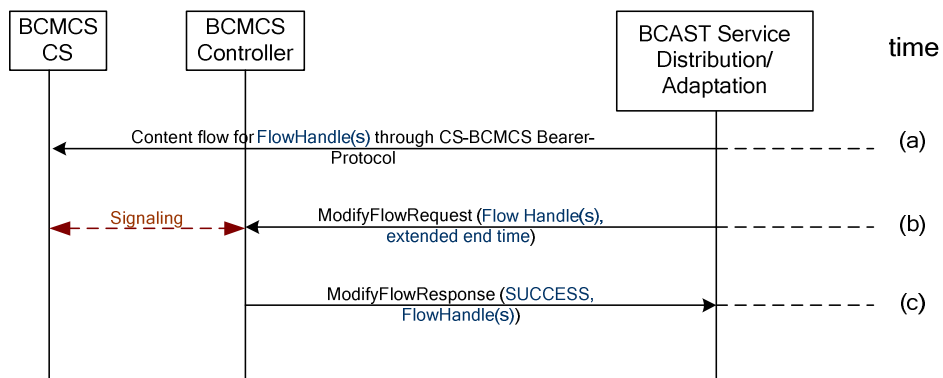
BCMCS CS

BCMCS Controller

BCAST Service Distribution/ Adaptation

time

Content flow for FlowHandle(s) through CS-BCMCS Bearer-Protocol

(a)

Signaling

ModifyFlowRequest (Flow Handle(s), extended end time)

(b)

ModifyFlowResponse (SUCCESS, FlowHandle(s))

(c)